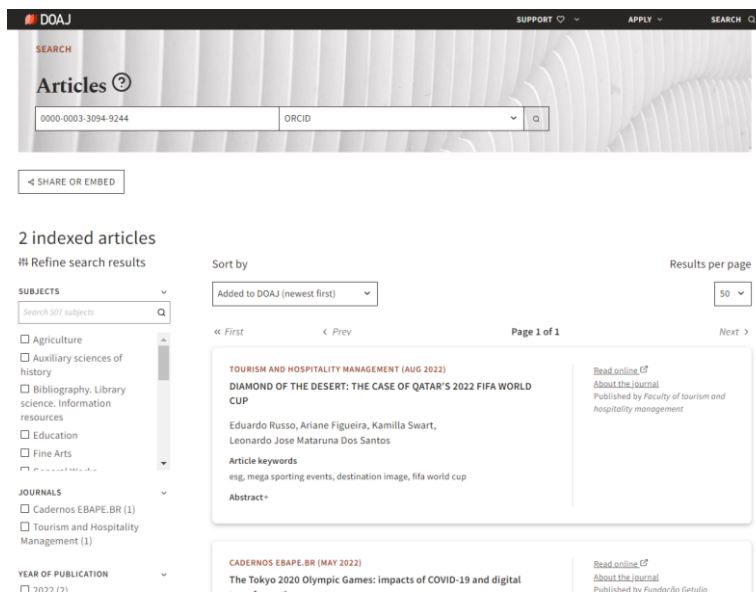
DOAJ

SUPPORT ♡ ⌄ APPLY ⌄ SEARCH

SEARCH

Articles ?

0000-0003-3094-9244

ORCID

< SHARE OR EMBED

2 indexed articles

Refine search results

SUBJECTS

Search 507 subjects

☐ Agriculture
☐ Auxiliary sciences of history
☐ Bibliography. Library science. Information resources
☐ Education
☐ Fine Arts
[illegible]

JOURNALS

☐ Cadernos EBAPE.BR (1)
☐ Tourism and Hospitality Management (1)

YEAR OF PUBLICATION

☐ 2022 (2)

Sort by

Added to DOAJ (newest first)

Results per page

50

« First ‹ Prev Page 1 of 1 Next ›

TOURISM AND HOSPITALITY MANAGEMENT (AUG 2022)

DIAMOND OF THE DESERT: THE CASE OF QATAR'S 2022 FIFA WORLD CUP

Eduardo Russo, Ariane Figueira, Kamilla Swart, Leonardo Jose Mataruna Dos Santos

Article keywords

esg, mega sporting events, destination image, fifa world cup

Abstract+

Read online
About the journal
Published by Faculty of tourism and hospitality management

CADERNOS EBAPE.BR (MAY 2022)

The Tokyo 2020 Olympic Games: impacts of COVID-19 and digital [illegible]

Read online
About the journal
Published by Fundação Getulio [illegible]